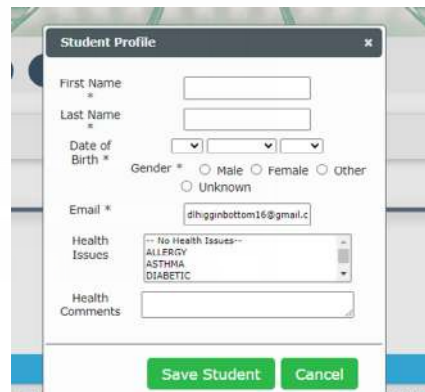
Student Profile

×

First Name *

Last Name *

Date of Birth *

Gender * ○ Male ○ Female ○ Other ○ Unknown

Email * dlhigginbottom16@gmail.c

Health Issues
-- No Health Issues--
ALLERGY
ASTHMA
DIABETIC

Health Comments

Save Student

Cancel